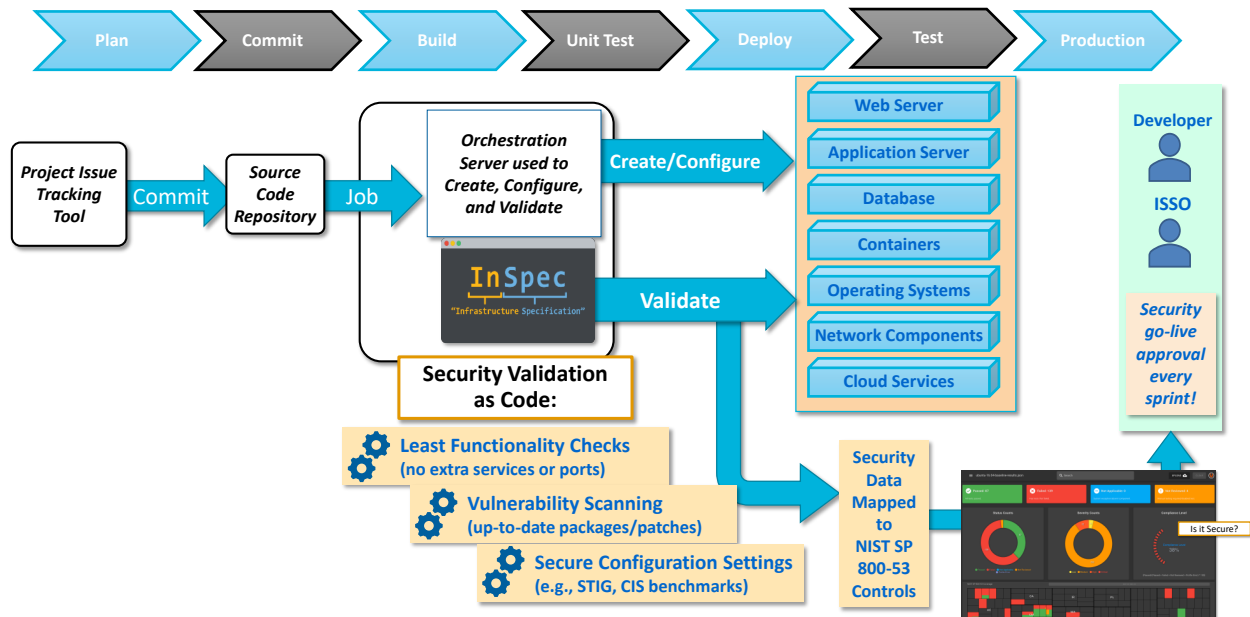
Plan
Commit
Build
Unit Test
Deploy
Test
Production

Project Issue Tracking Tool

Commit

Source Code Repository

Job

Orchestration Server used to Create, Configure, and Validate

InSpec
"Infrastructure Specification"

Create/Configure

Validate

Web Server
Application Server
Database
Containers
Operating Systems
Network Components
Cloud Services

Developer
ISSO

Security go-live approval every sprint!

Security Validation as Code:

Least Functionality Checks
(no extra services or ports)

Vulnerability Scanning
(up-to-date packages/patches)

Secure Configuration Settings
(e.g., STIG, CIS benchmarks)

Security Data Mapped to NIST SP 800-53 Controls

Is it Secure?